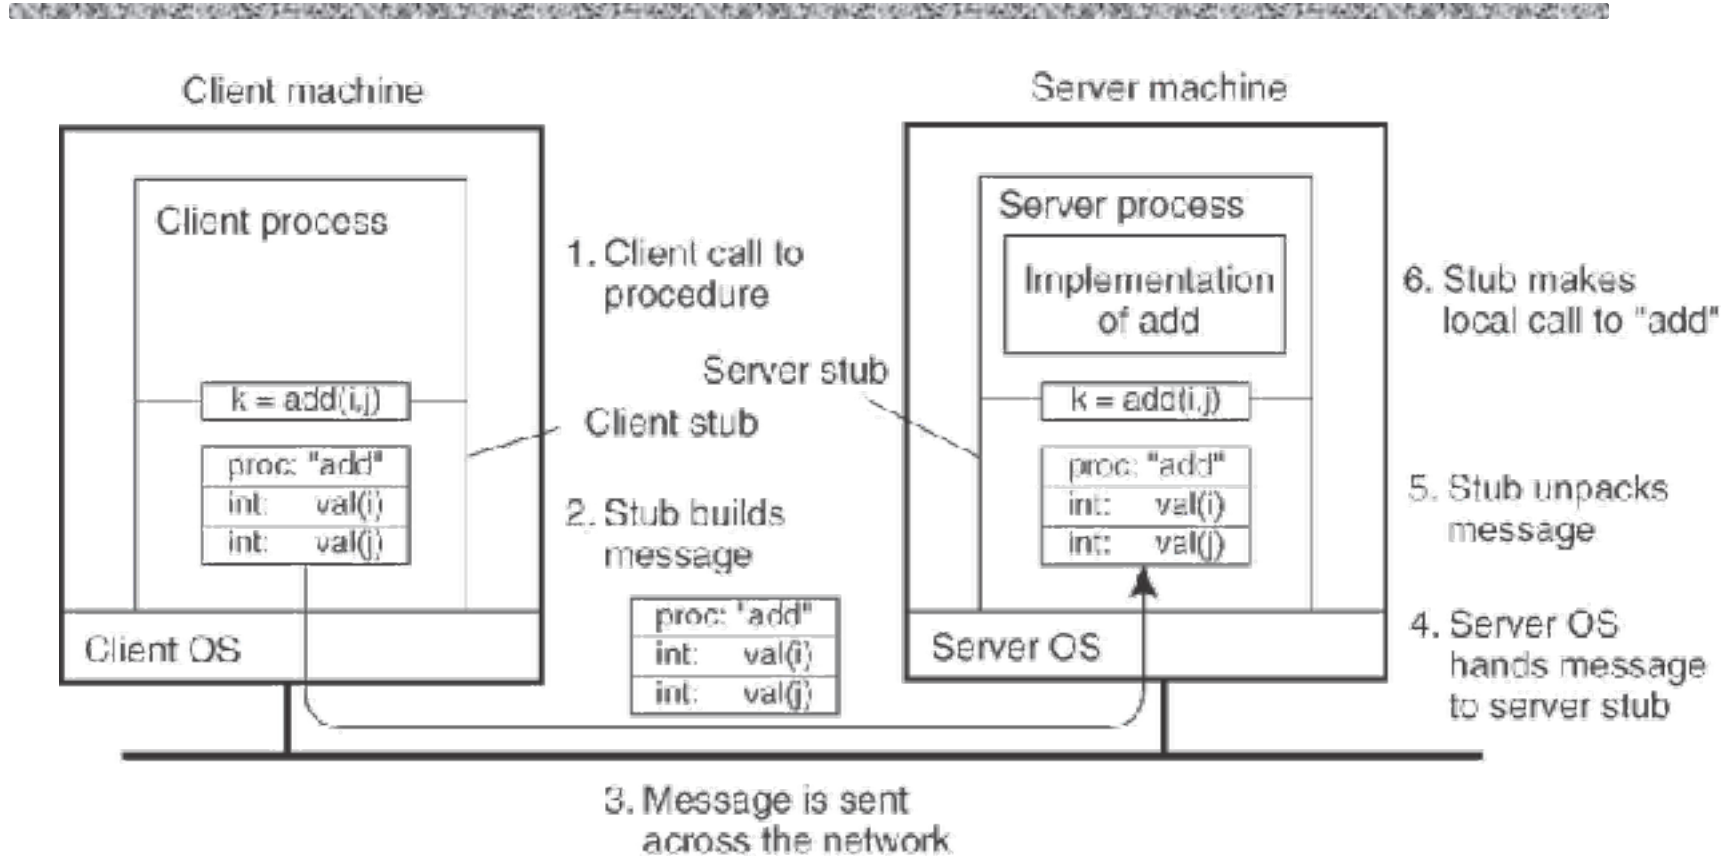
Client machine

Server machine

Client process

k = add(i,j)

proc: "add"
int: val(i)
int: val(j)

Client OS

1. Client call to procedure

Client stub

Server stub

2. Stub builds message

proc: "add"
int: val(i)
int: val(j)

Server process

Implementation of add

k = add(i,j)

proc: "add"
int: val(i)
int: val(j)

Server OS

6. Stub makes local call to "add"

5. Stub unpacks message

4. Server OS hands message to server stub

3. Message is sent across the network